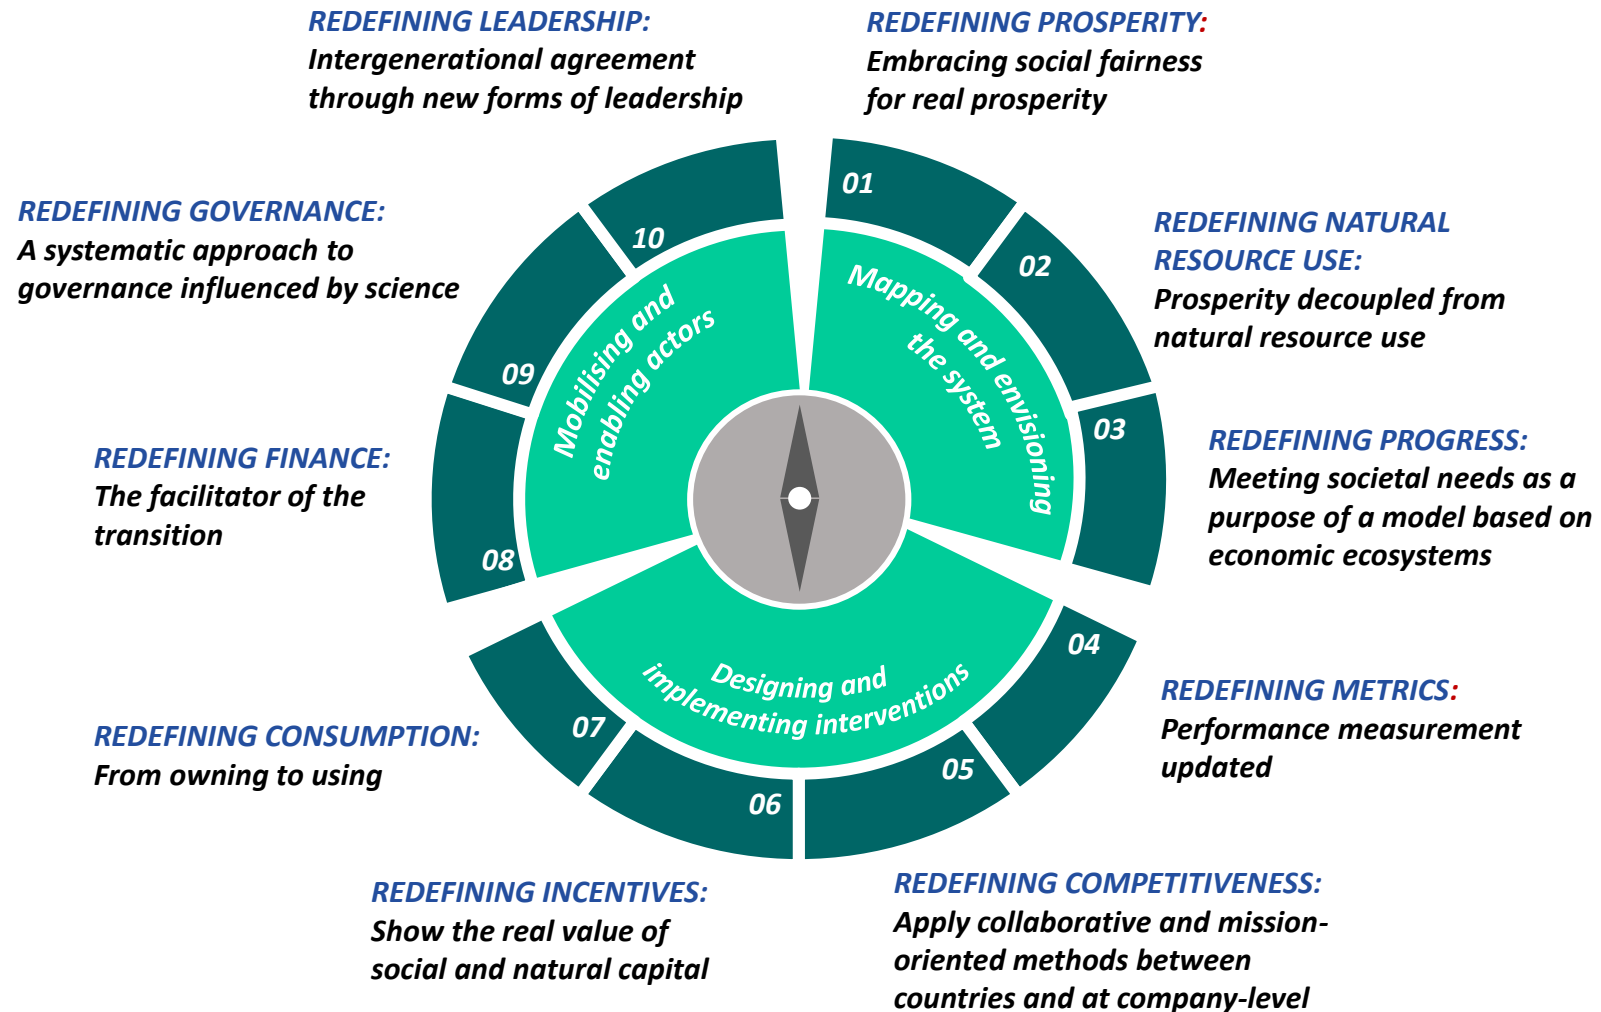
REDEFINING LEADERSHIP:
Intergenerational agreement through new forms of leadership

REDEFINING PROSPERITY:
Embracing social fairness for real prosperity

REDEFINING GOVERNANCE:
A systematic approach to governance influenced by science

REDEFINING NATURAL RESOURCE USE:
Prosperity decoupled from natural resource use

REDEFINING FINANCE:
The facilitator of the transition

REDEFINING PROGRESS:
Meeting societal needs as a purpose of a model based on economic ecosystems

REDEFINING METRICS:
Performance measurement updated

REDEFINING CONSUMPTION:
From owning to using

REDEFINING INCENTIVES:
Show the real value of social and natural capital

REDEFINING COMPETITIVENESS:
Apply collaborative and mission-oriented methods between countries and at company-level

01
02
03
04
05
06
07
08
09
10

Mapping and envisioning the system

Mobilising and enabling actors

Designing and implementing interventions